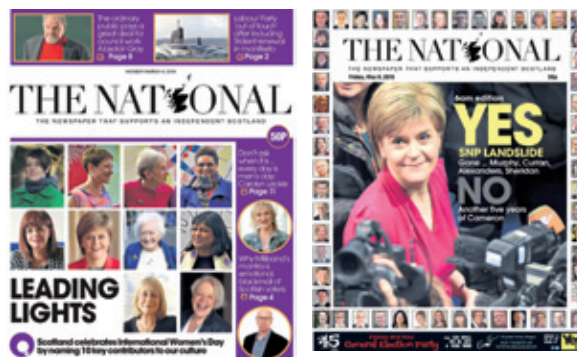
The ordinary public page is a great deal for council work Alasdair Gray
Page 8

Labour Party out of touch after including Trident renewal in manifesto
Page 3

THE NATIONAL
THE NEWSPAPER THAT SUPPORTS AN INDEPENDENT SCOTLAND

50P

Don't ask when it's every day is women's day Carolyn Leckie
Page 10

Why Miliband's manifesto is emotional blackmail of Scottish voters
Page 4

LEADING LIGHTS

Scotland celebrates International Women's Day by naming 10 key contributors to our culture

THE NATIONAL
THE NEWSPAPER THAT SUPPORTS AN INDEPENDENT SCOTLAND

8am edition

YES
SNP LANDSLIDE
Gone ... Murphy, Curran, Alexander, Sheridan

NO
Another five years of Cameron

General Election Party